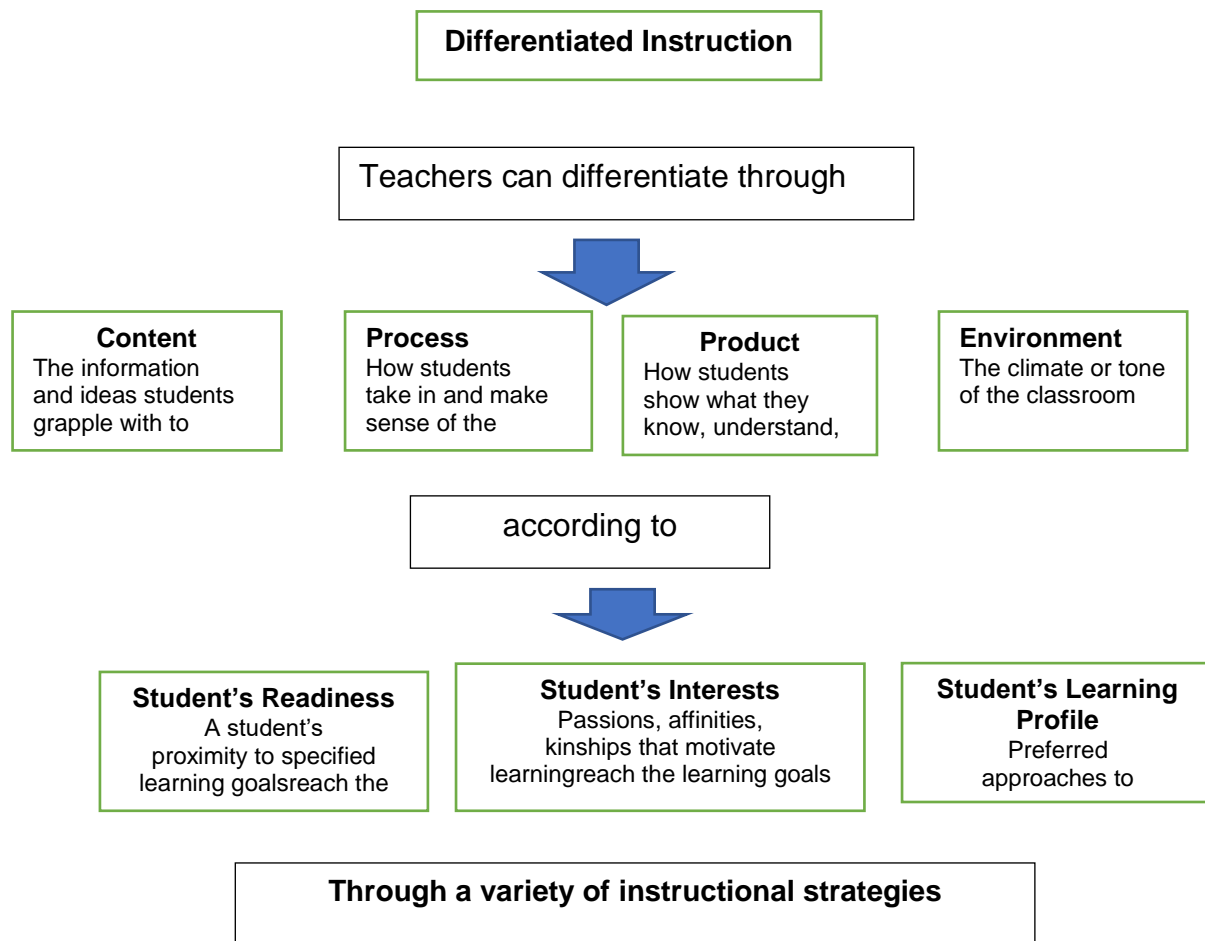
Differentiated Instruction

Teachers can differentiate through

Content
The information and ideas students grapple with to

Process
How students take in and make sense of the

Product
How students show what they know, understand,

Environment
The climate or tone of the classroom

according to

Student's Readiness
A student's proximity to specified learning goalsreach the

Student's Interests
Passions, affinities, kinships that motivate learningreach the learning goals

Student's Learning Profile
Preferred approaches to

Through a variety of instructional strategies